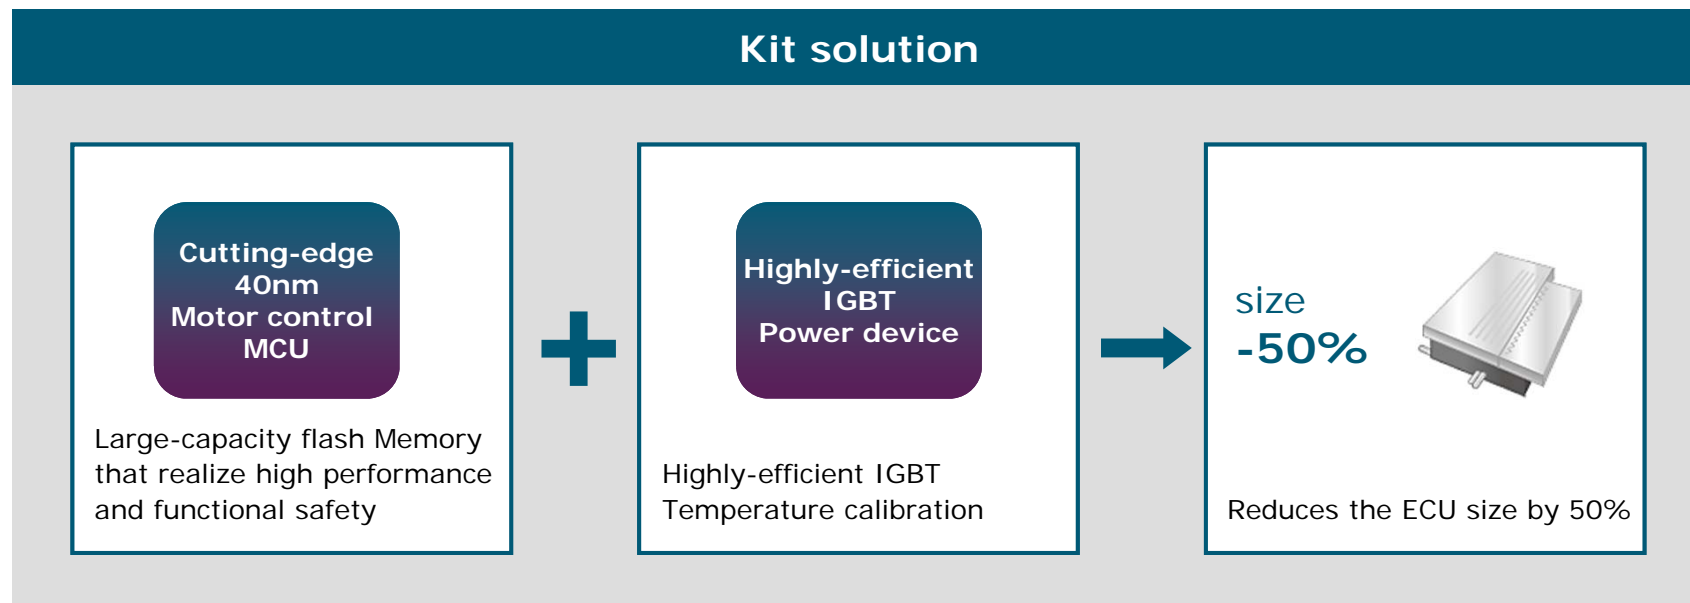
Kit solution

Cutting-edge 40nm Motor control MCU

Large-capacity flash Memory that realize high performance and functional safety

Highly-efficient IGBT Power device

Highly-efficient IGBT Temperature calibration

size -50%

Reduces the ECU size by 50%